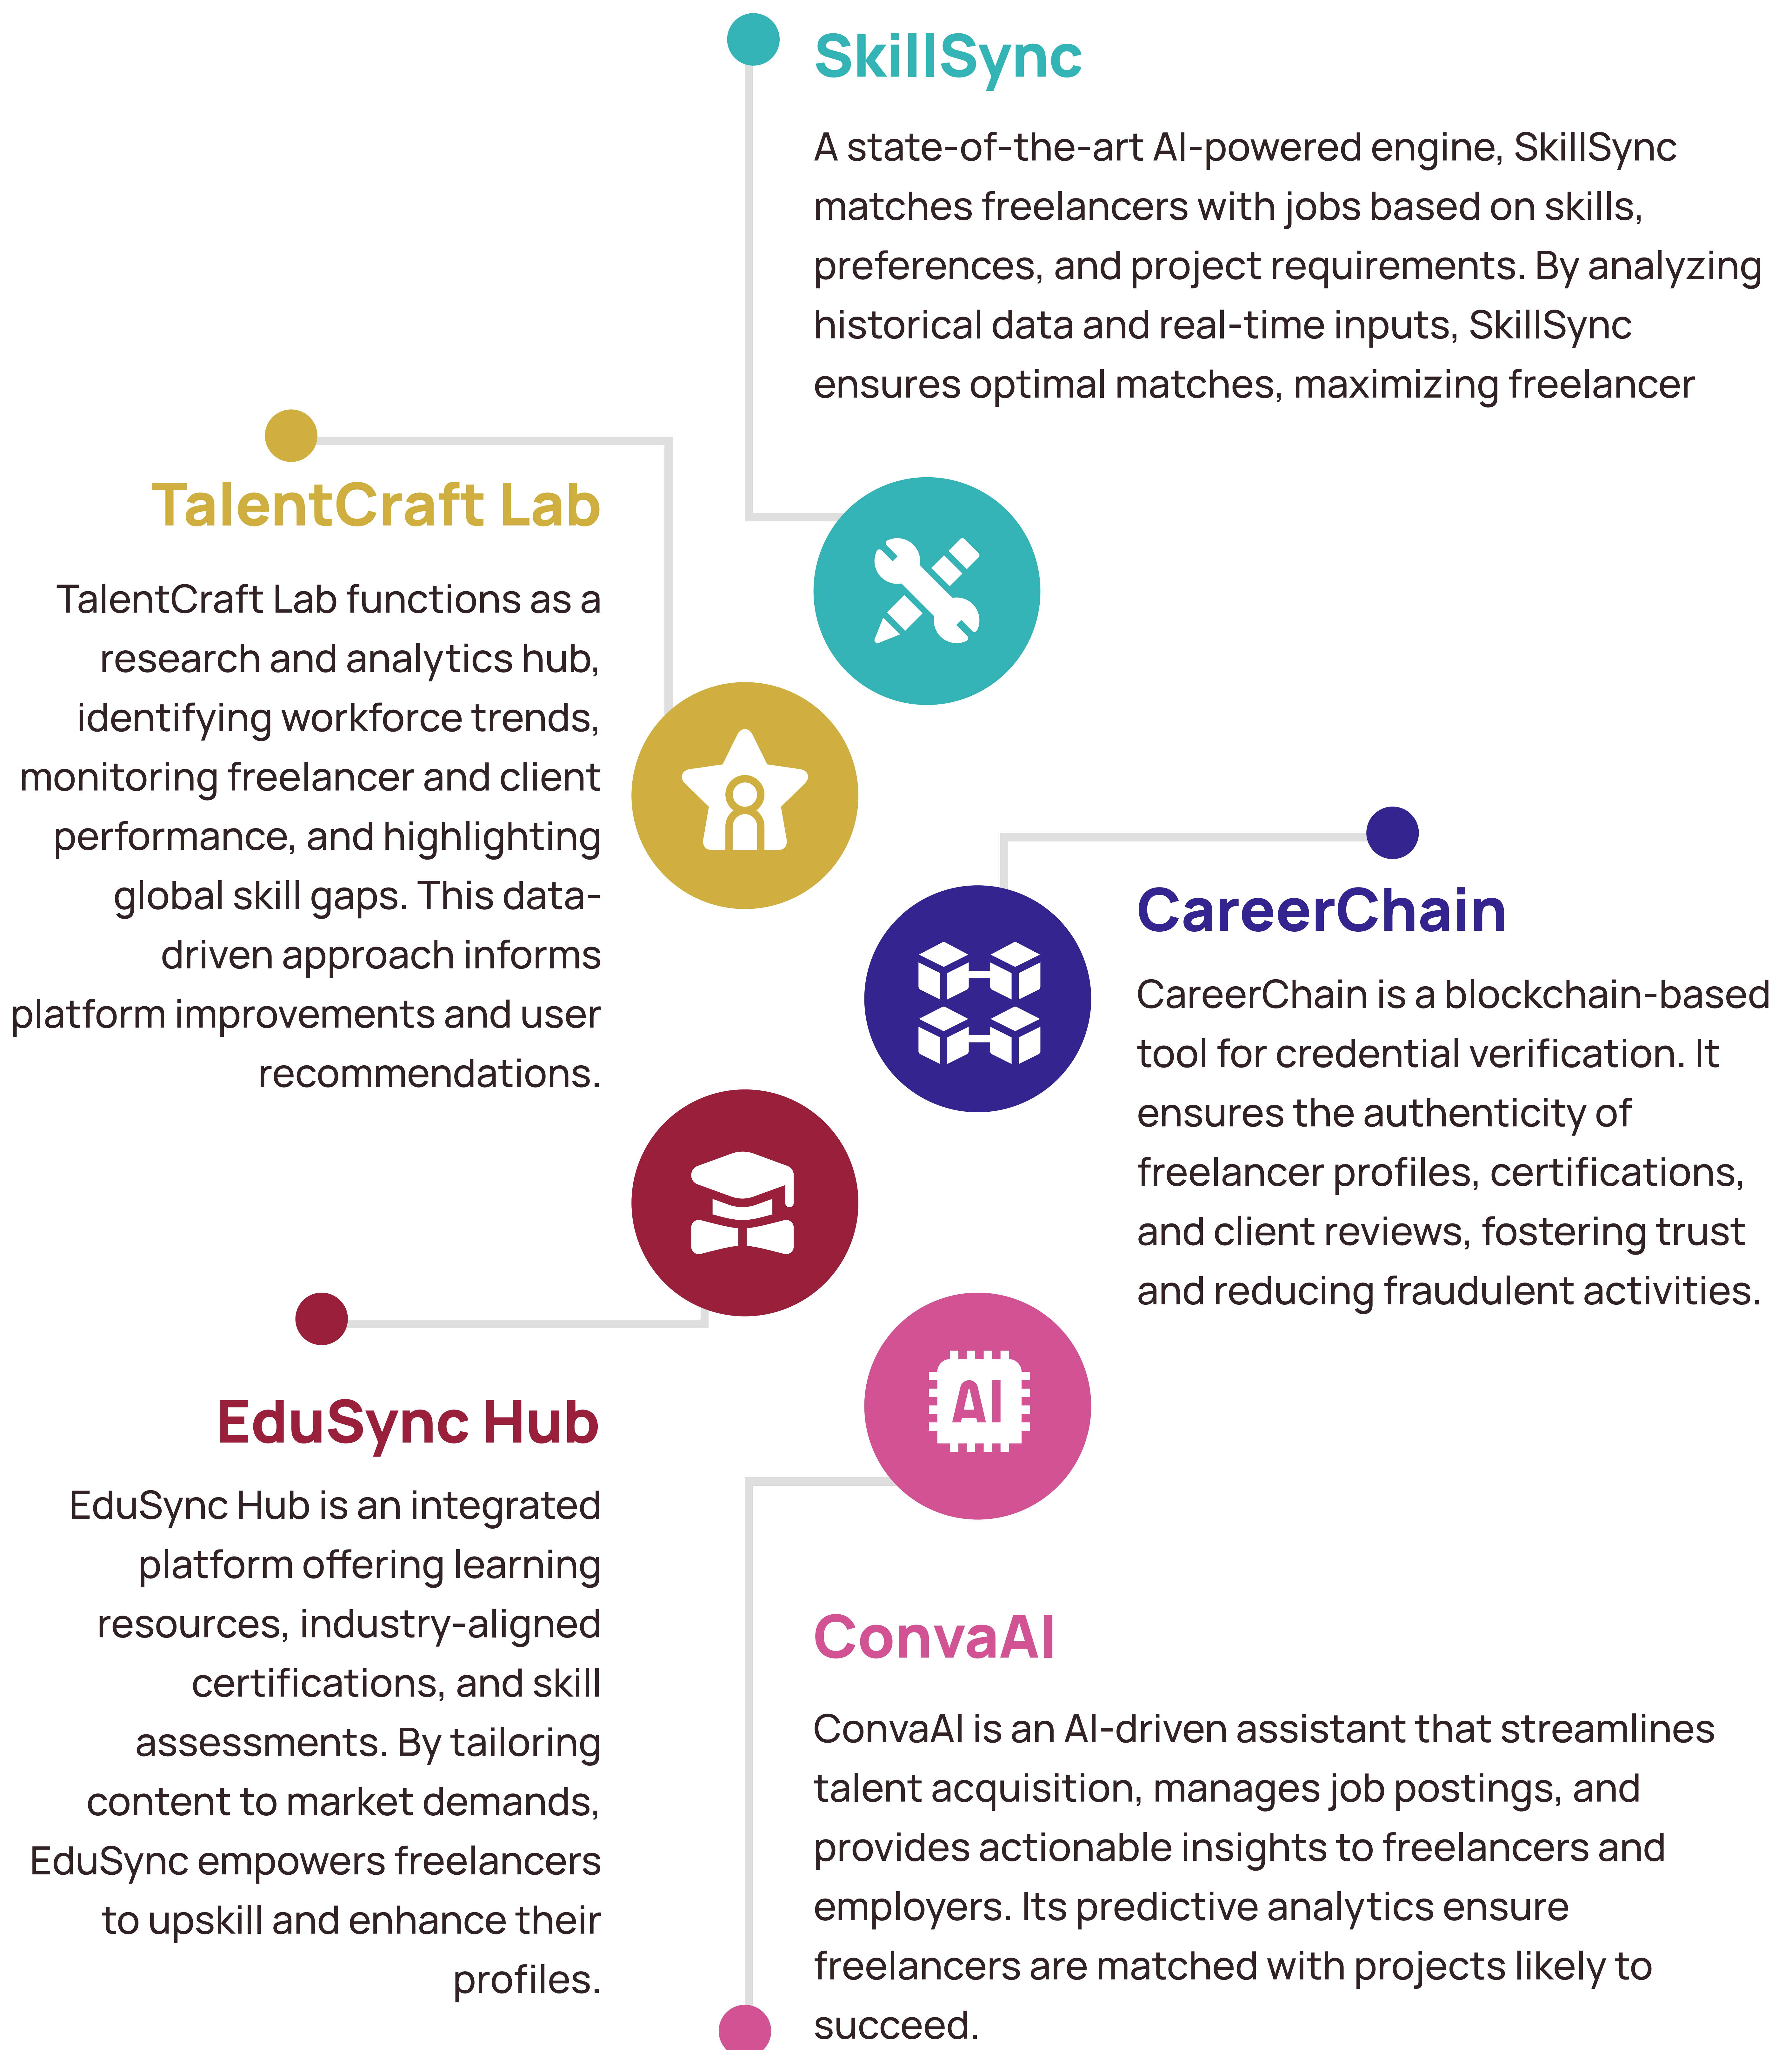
SkillSync

A state-of-the-art AI-powered engine, SkillSync matches freelancers with jobs based on skills, preferences, and project requirements. By analyzing historical data and real-time inputs, SkillSync ensures optimal matches, maximizing freelancer

TalentCraft Lab

TalentCraft Lab functions as a research and analytics hub, identifying workforce trends, monitoring freelancer and client performance, and highlighting global skill gaps. This data-driven approach informs platform improvements and user recommendations.

CareerChain

CareerChain is a blockchain-based tool for credential verification. It ensures the authenticity of freelancer profiles, certifications, and client reviews, fostering trust and reducing fraudulent activities.

AI

EduSync Hub

EduSync Hub is an integrated platform offering learning resources, industry-aligned certifications, and skill assessments. By tailoring content to market demands, EduSync empowers freelancers to upskill and enhance their profiles.

ConvaAI

ConvaAI is an AI-driven assistant that streamlines talent acquisition, manages job postings, and provides actionable insights to freelancers and employers. Its predictive analytics ensure freelancers are matched with projects likely to succeed.